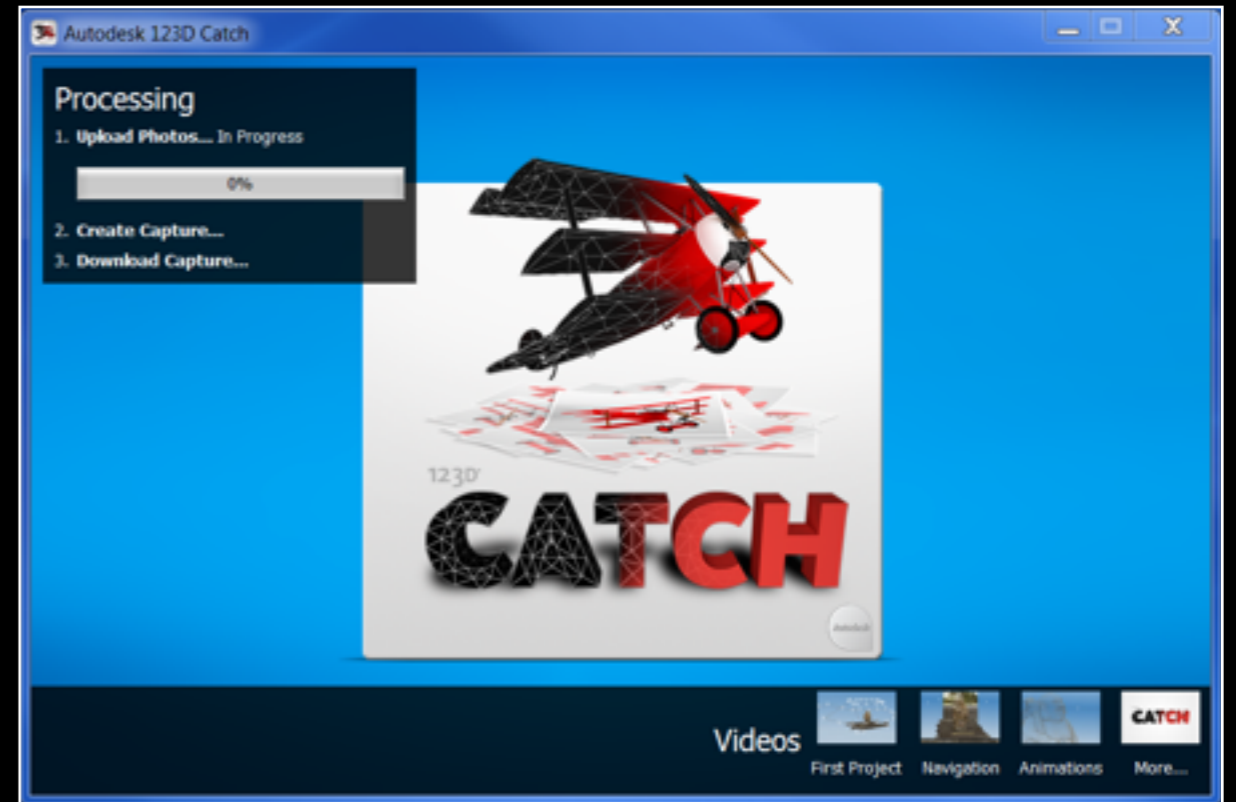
Autodesk 123D Catch

Processing

1. Upload Photos... In Progress

0%

2. Create Capture...

3. Download Capture...

123D

CATCH

Autodesk

Videos

First Project

Navigation

Animations

CATCH

More...